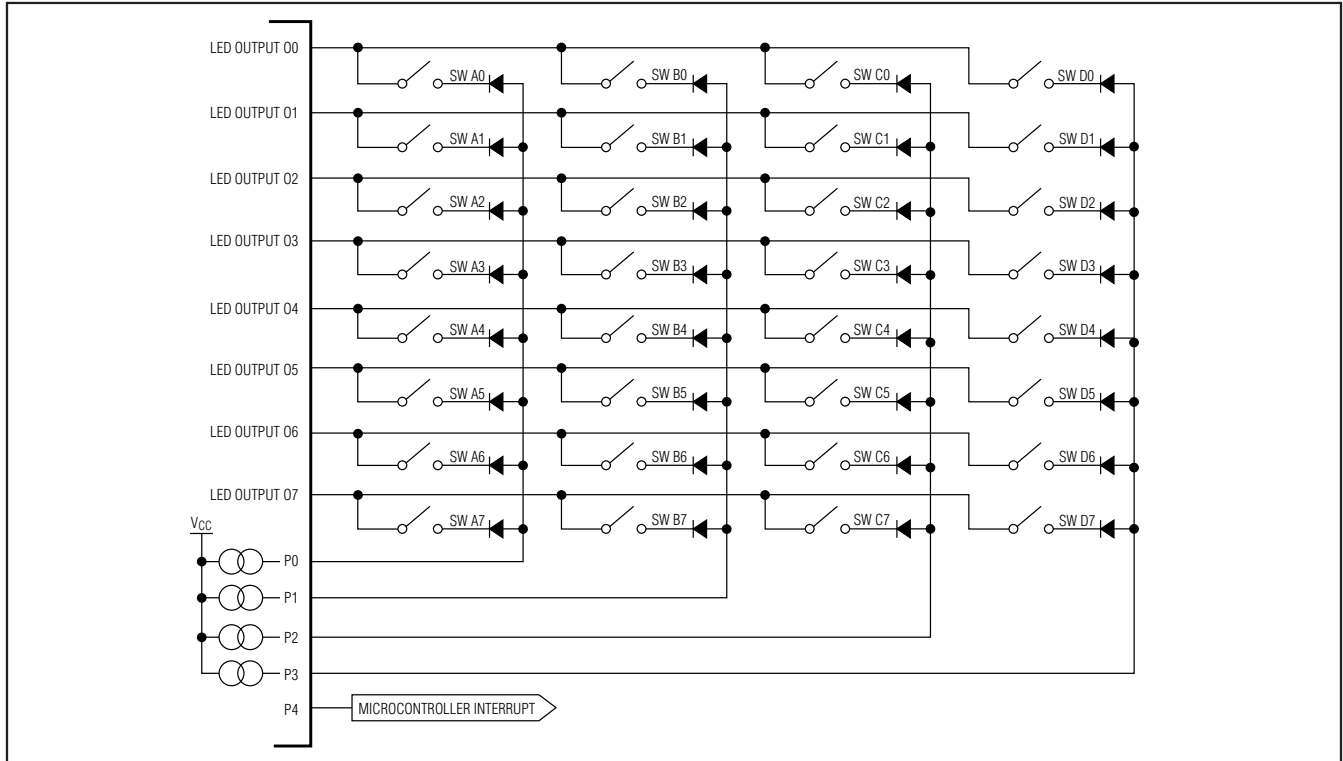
LED OUTPUT O0
LED OUTPUT O1
LED OUTPUT O2
LED OUTPUT O3
LED OUTPUT O4
LED OUTPUT O5
LED OUTPUT O6
LED OUTPUT O7

SW A0
SW B0
SW C0
SW D0
SW A1
SW B1
SW C1
SW D1
SW A2
SW B2
SW C2
SW D2
SW A3
SW B3
SW C3
SW D3
SW A4
SW B4
SW C4
SW D4
SW A5
SW B5
SW C5
SW D5
SW A6
SW B6
SW C6
SW D6
SW A7
SW B7
SW C7
SW D7

$V_{CC}$
P0
P1
P2
P3
P4
MICROCONTROLLER INTERRUPT